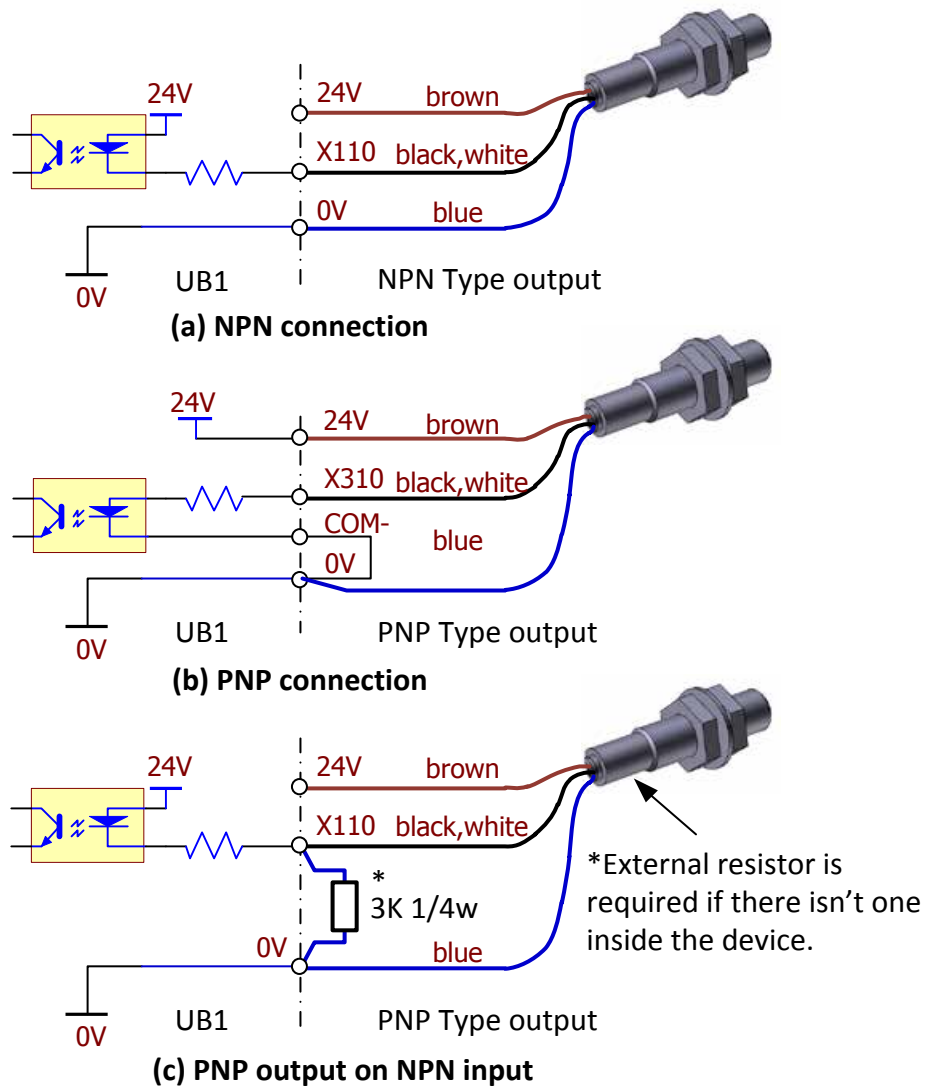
24V
24V brown
X110 black,white
0V blue
0V
UB1
NPN Type output
(a) NPN connection

24V
24V brown
X310 black,white
COM-
blue
0V
0V
UB1
PNP Type output
(b) PNP connection

24V
24V brown
X110 black,white
*
3K 1/4w
0V
blue
*External resistor is required if there isn't one inside the device.
0V
UB1
PNP Type output
(c) PNP output on NPN input